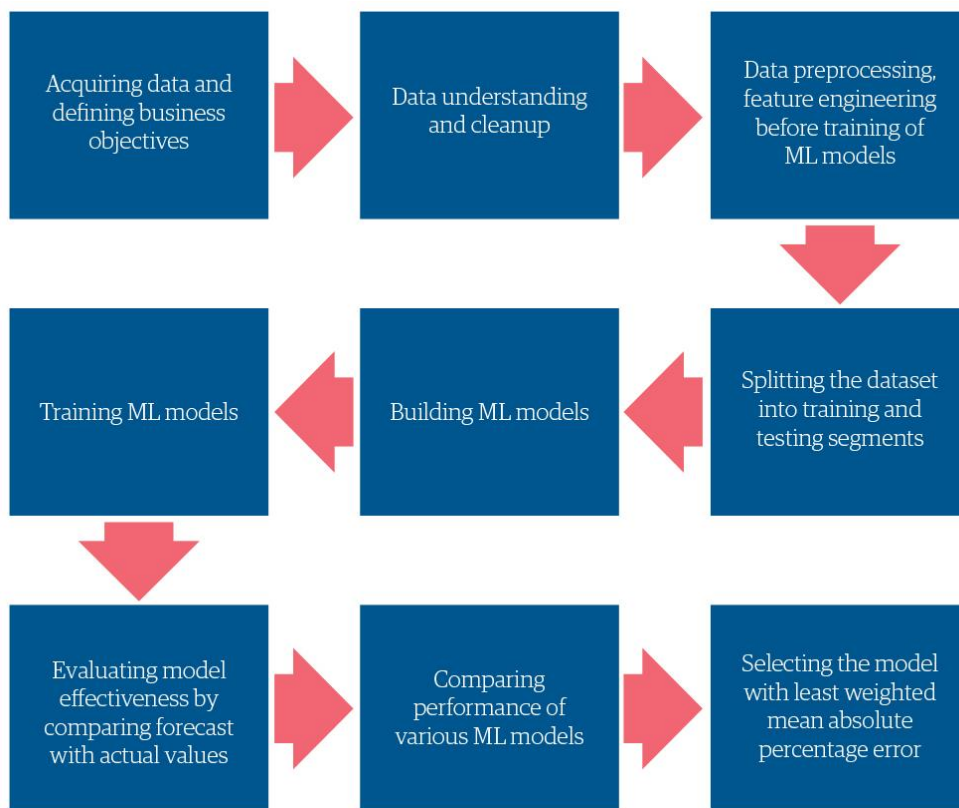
Acquiring data and defining business objectives

Data understanding and cleanup

Data preprocessing, feature engineering before training of ML models

Splitting the dataset into training and testing segments

Building ML models

Training ML models

Evaluating model effectiveness by comparing forecast with actual values

Comparing performance of various ML models

Selecting the model with least weighted mean absolute percentage error